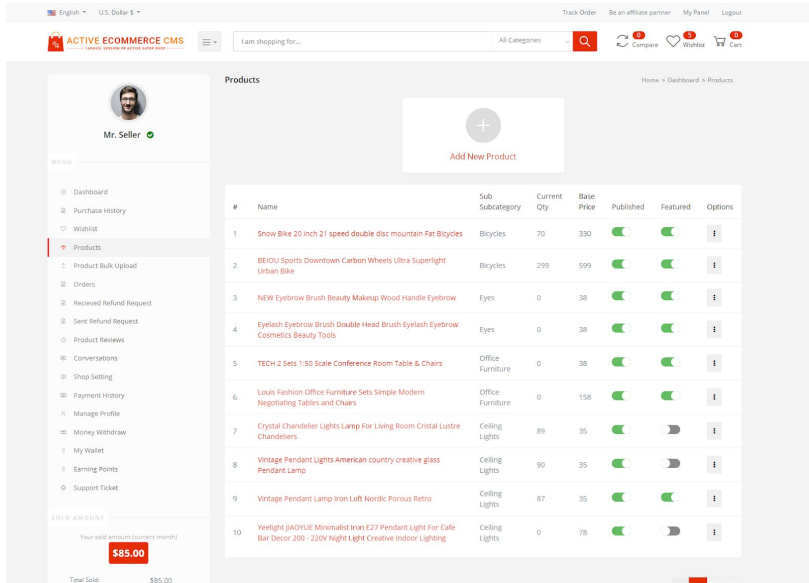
English ▾ U.S. Dollar $ ▾

Track Order Be an affiliate partner My Panel Logout

ACTIVE ECOMMERCE CMS
LARAVEL VERSION OF ACTIVE SUPER SHOP

I am shopping for... All Categories

0 Compare 5 Wishlist 0 Cart

Mr. Seller

MENU

Dashboard
Purchase History
Wishlist
Products
Product Bulk Upload
Orders
Recieved Refund Request
Sent Refund Request
Product Reviews
Conversations
Shop Setting
Payment History
Manage Profile
Money Withdraw
My Wallet
Earning Points
Support Ticket

SOLD AMOUNT

Your sold amount (current month)

$85.00

Total Sold: $85.00

Products

Home > Dashboard > Products

Add New Product

| # | Name | Sub Subcategory | Current Qty | Base Price | Published | Featured | Options |
|---|---|---|---|---|---|---|---|
| 1 | Snow Bike 20 inch 21 speed double disc mountain Fat Bicycles | Bicycles | 70 | 330 | | | ⋮ |
| 2 | BEIOU Sports Downtown Carbon Wheels Ultra Superlight Urban Bike | Bicycles | 299 | 599 | | | ⋮ |
| 3 | NEW Eyebrow Brush Beauty Makeup Wood Handle Eyebrow | Eyes | 0 | 38 | | | ⋮ |
| 4 | Eyelash Eyebrow Brush Double Head Brush Eyelash Eyebrow Cosmetics Beauty Tools | Eyes | 0 | 38 | | | ⋮ |
| 5 | TECH 2 Sets 1:50 Scale Conference Room Table & Chairs | Office Furniture | 0 | 38 | | | ⋮ |
| 6 | Louis Fashion Office Furniture Sets Simple Modern Negotiating Tables and Chairs | Office Furniture | 0 | 158 | | | ⋮ |
| 7 | Crystal Chandelier Lights Lamp For Living Room Cristal Lustre Chandeliers | Ceiling Lights | 89 | 35 | | | ⋮ |
| 8 | Vintage Pendant Lights American country creative glass Pendant Lamp | Ceiling Lights | 90 | 35 | | | ⋮ |
| 9 | Vintage Pendant Lamp Iron Loft Nordic Porous Retro | Ceiling Lights | 87 | 35 | | | ⋮ |
| 10 | Yeelight JIAOYUE Minimalist Iron E27 Pendant Light For Cafe Bar Decor 200 - 220V Night Light Creative Indoor Lighting | Ceiling Lights | 0 | 78 | | | ⋮ |